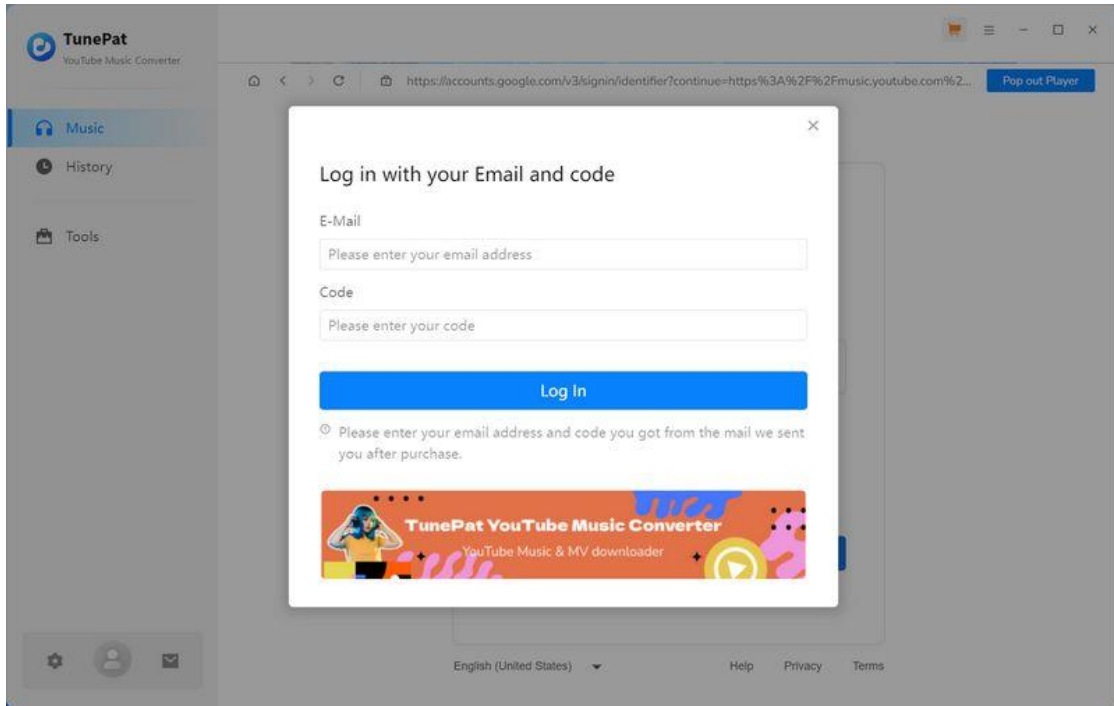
TunePat
YouTube Music Converter

https://accounts.google.com/v3/signin/identifier?continue=https%3A%2F%2Fmusic.youtube.com%2...

Pop out Player

Music

History

Tools

Log in with your Email and code

E-Mail

Please enter your email address

Code

Please enter your code

Log In

Please enter your email address and code you got from the mail we sent you after purchase.

TunePat YouTube Music Converter

YouTube Music & MV downloader

English (United States)

Help

Privacy

Terms